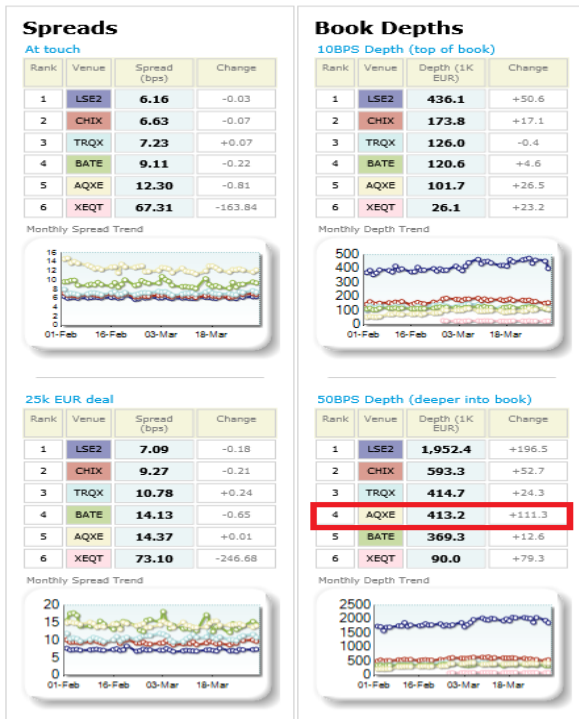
Spreads

At touch

| Rank | Venue | Spread (bps) | Change |
|---|---|---|---|
| 1 | LSE2 | 6.16 | -0.03 |
| 2 | CHIX | 6.63 | -0.07 |
| 3 | TRQX | 7.23 | +0.07 |
| 4 | BATE | 9.11 | -0.22 |
| 5 | AQXE | 12.30 | -0.81 |
| 6 | XEQT | 67.31 | -163.84 |

Monthly Spread Trend

16 14 12 10 8 6 4 2 0
01-Feb 16-Feb 03-Mar 18-Mar

25k EUR deal

| Rank | Venue | Spread (bps) | Change |
|---|---|---|---|
| 1 | LSE2 | 7.09 | -0.18 |
| 2 | CHIX | 9.27 | -0.21 |
| 3 | TRQX | 10.78 | +0.24 |
| 4 | BATE | 14.13 | -0.65 |
| 5 | AQXE | 14.37 | +0.01 |
| 6 | XEQT | 73.10 | -246.68 |

Monthly Spread Trend

20 15 10 5 0
01-Feb 16-Feb 03-Mar 18-Mar

Book Depths

10BPS Depth (top of book)

| Rank | Venue | Depth (1K EUR) | Change |
|---|---|---|---|
| 1 | LSE2 | 436.1 | +50.6 |
| 2 | CHIX | 173.8 | +17.1 |
| 3 | TRQX | 126.0 | -0.4 |
| 4 | BATE | 120.6 | +4.6 |
| 5 | AQXE | 101.7 | +26.5 |
| 6 | XEQT | 26.1 | +23.2 |

Monthly Depth Trend

500 400 300 200 100 0
01-Feb 16-Feb 03-Mar 18-Mar

50BPS Depth (deeper into book)

| Rank | Venue | Depth (1K EUR) | Change |
|---|---|---|---|
| 1 | LSE2 | 1,952.4 | +196.5 |
| 2 | CHIX | 593.3 | +52.7 |
| 3 | TRQX | 414.7 | +24.3 |
| 4 | AQXE | 413.2 | +111.3 |
| 5 | BATE | 369.3 | +12.6 |
| 6 | XEQT | 90.0 | +79.3 |

Monthly Depth Trend

2500 2000 1500 1000 500 0
01-Feb 16-Feb 03-Mar 18-Mar